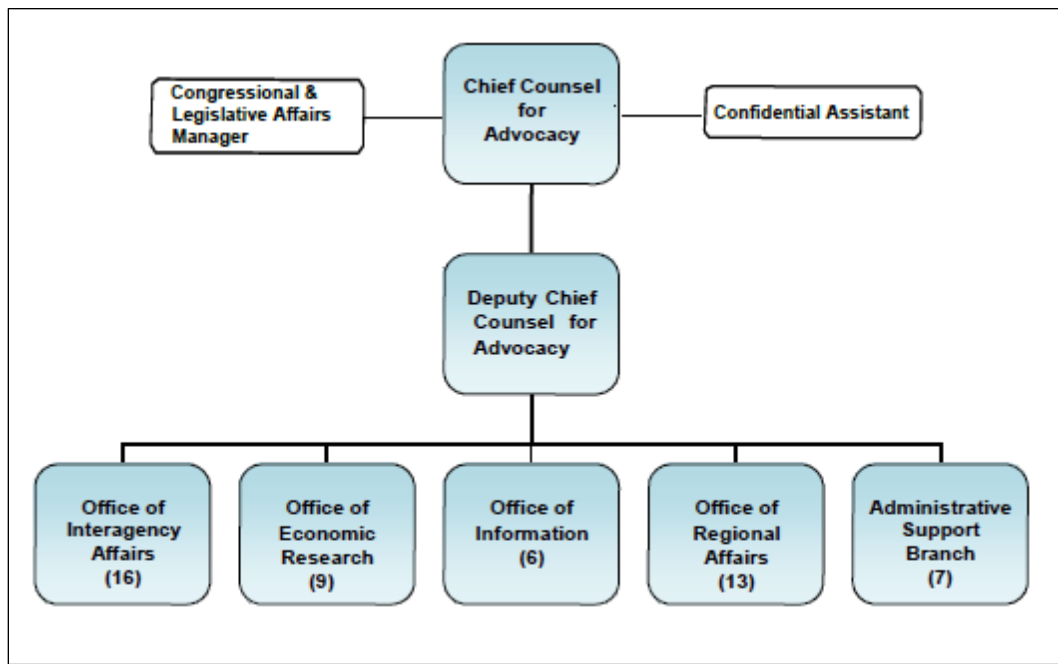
Congressional & Legislative Affairs Manager

Chief Counsel for Advocacy

Confidential Assistant

Deputy Chief Counsel for Advocacy

Office of Interagency Affairs (16)

Office of Economic Research (9)

Office of Information (6)

Office of Regional Affairs (13)

Administrative Support Branch (7)